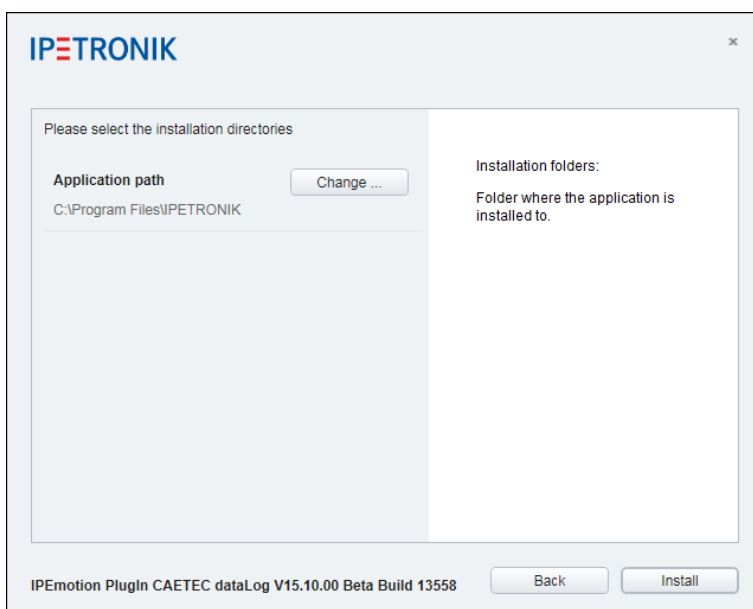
IPETRONIK

×

Please select the installation directories

Application path

Change ...

C:\Program Files\IPETRONIK

Installation folders:

Folder where the application is installed to.

IPEmotion PlugIn CAETEC dataLog V15.10.00 Beta Build 13558

Back

Install